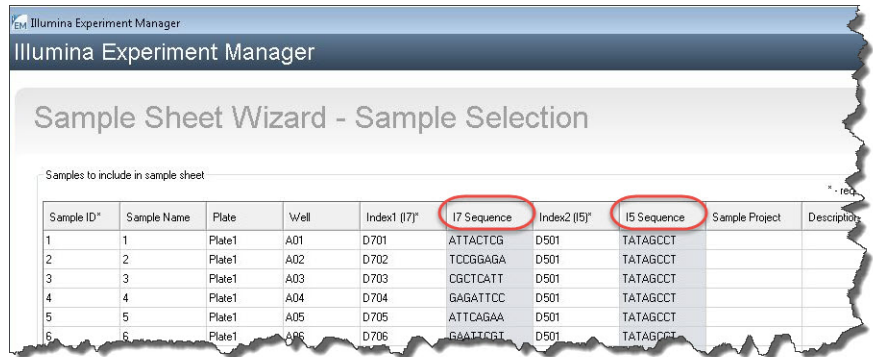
EM Illumina Experiment Manager

Illumina Experiment Manager

Sample Sheet Wizard - Sample Selection

Samples to include in sample sheet

* - req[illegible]

| Sample ID* | Sample Name | Plate | Well | Index1 (I7)* | I7 Sequence | Index2 (I5)* | I5 Sequence | Sample Project | Descriptio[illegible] |
|---|---|---|---|---|---|---|---|---|---|
| 1 | 1 | Plate1 | A01 | D701 | ATTACTCG | D501 | TATAGCCT | | |
| 2 | 2 | Plate1 | A02 | D702 | TCCGGAGA | D501 | TATAGCCT | | |
| 3 | 3 | Plate1 | A03 | D703 | CGCTCATT | D501 | TATAGCCT | | |
| 4 | 4 | Plate1 | A04 | D704 | GAGATTCC | D501 | TATAGCCT | | |
| 5 | 5 | Plate1 | A05 | D705 | ATTCAGAA | D501 | TATAGCCT | | |
| 6 | 6 | Plate1 | A06 | D706 | GAATTCGT | D501 | TATAGCCT | | |